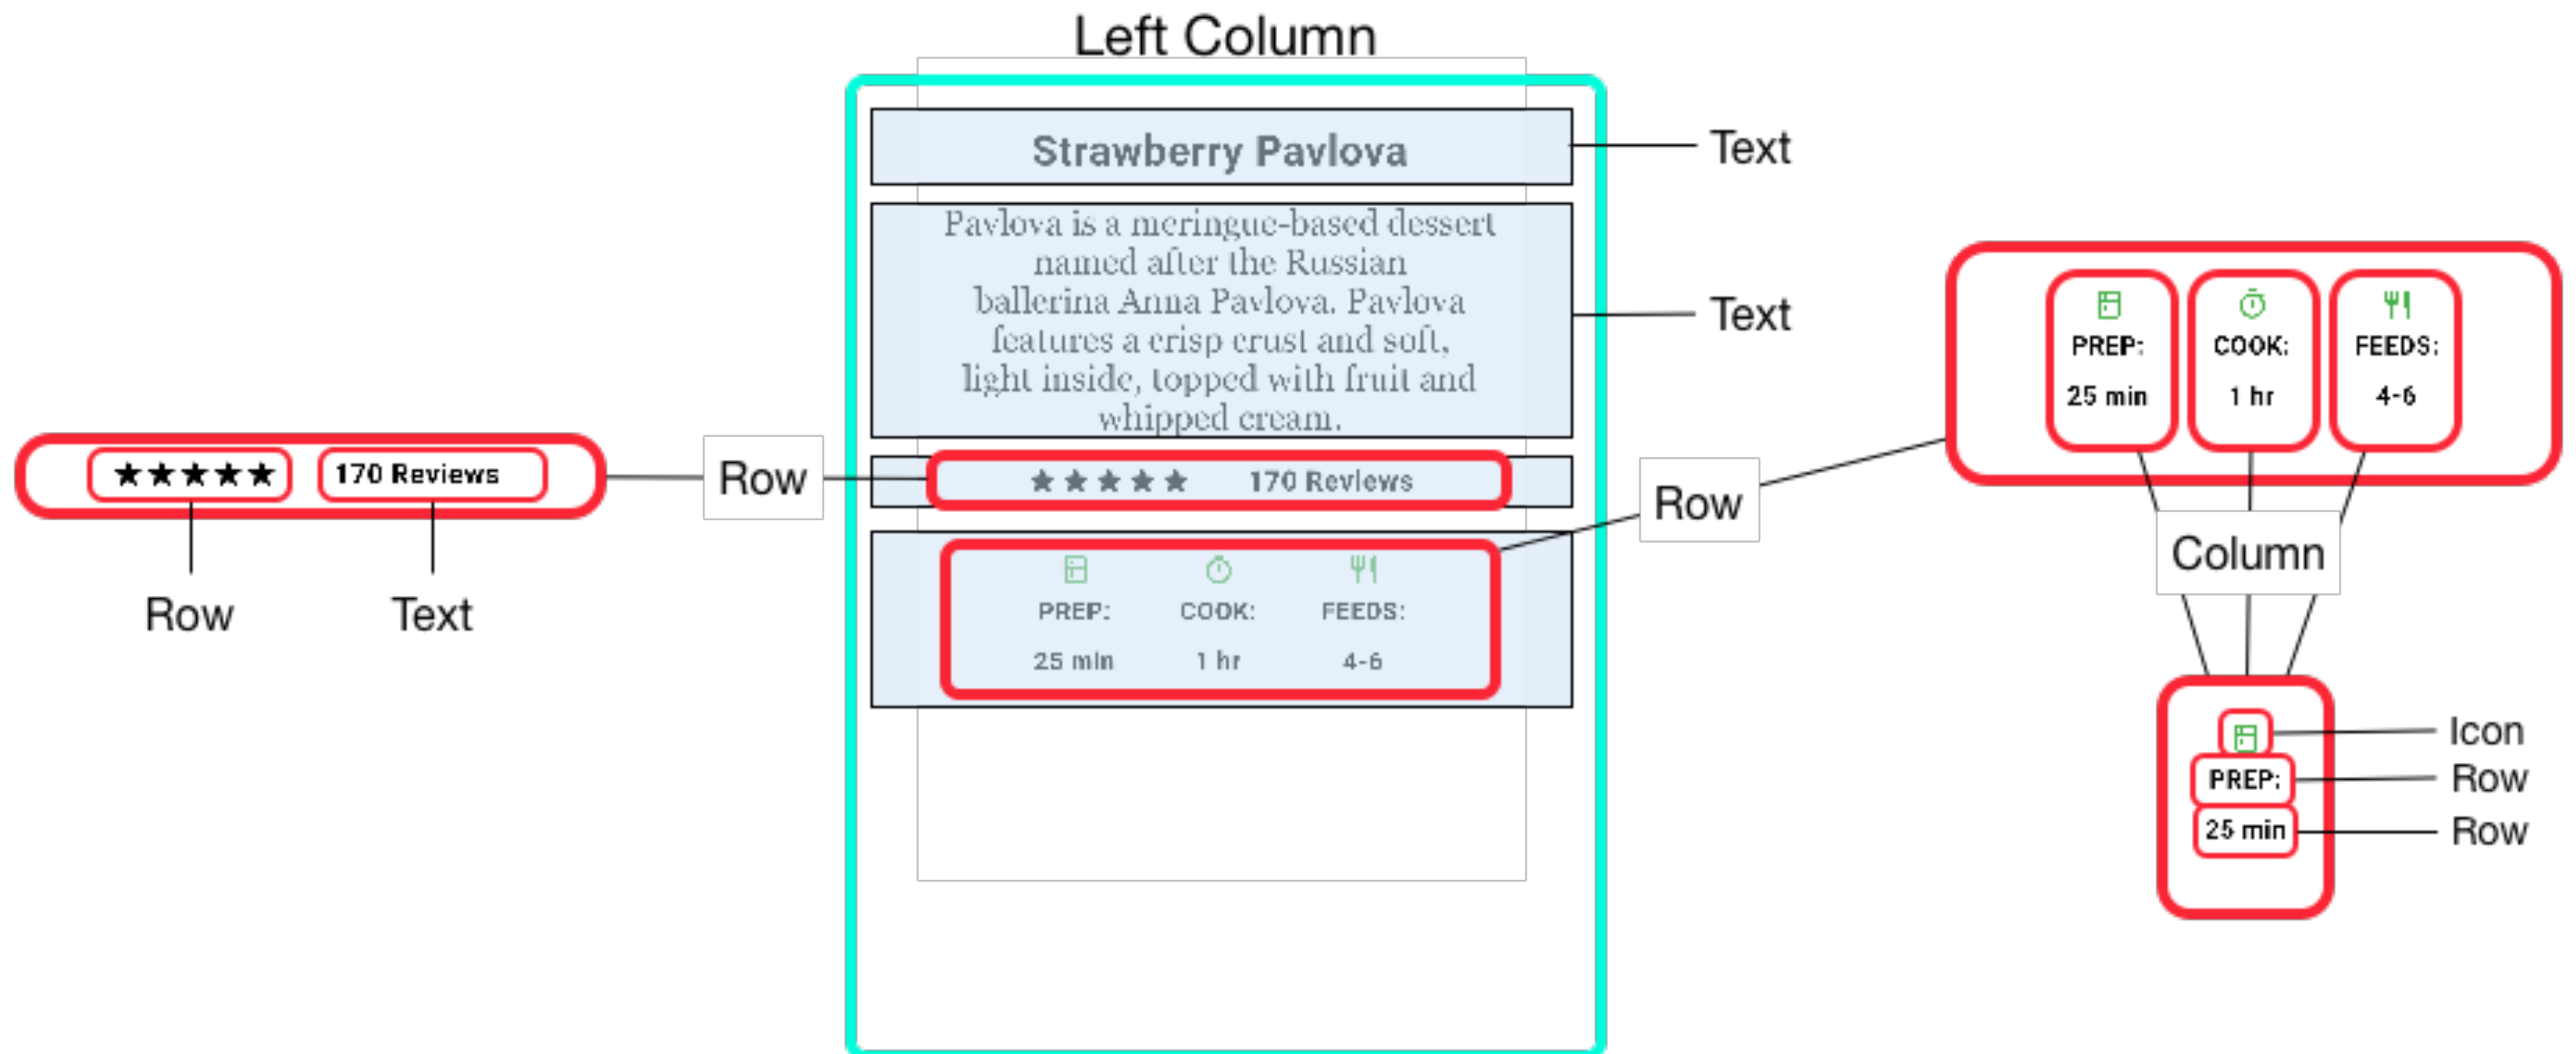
Left Column

Strawberry Pavlova

Text

Pavlova is a meringue-based dessert named after the Russian ballerina Anna Pavlova. Pavlova features a crisp crust and soft, light inside, topped with fruit and whipped cream.

Text

★★★★★ 170 Reviews

Row

Row

Text

★★★★★ 170 Reviews

PREP: 25 min

COOK: 1 hr

FEEDS: 4-6

Row

PREP: 25 min

COOK: 1 hr

FEEDS: 4-6

Column

PREP: 25 min

Icon

Row

Row